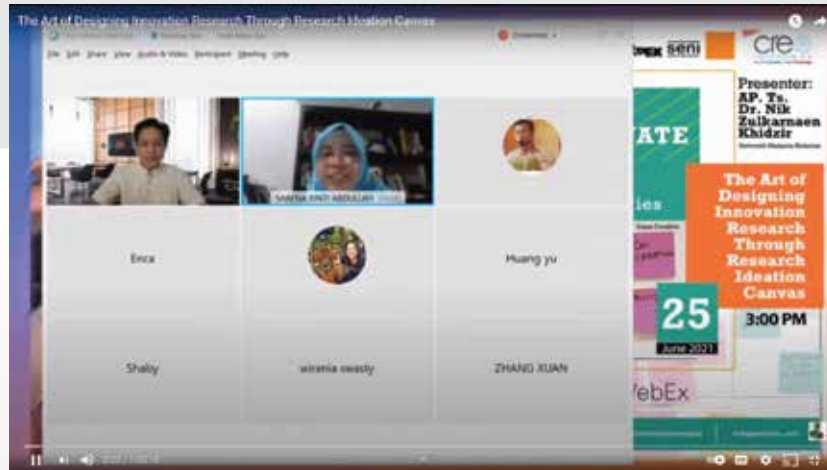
The Art of Designing Innovation Research Through Research Ideation Canvas

File Edit Share View Audio & Video Participant Meeting Help

SABENA BINTI ABDULLAH

Enca

Huang yu

Shaby

wirania swasty

ZHANG XUAN

seni

cre

Presenter: AP. Ts. Dr. Nik Zulkarnaen Khidzir

ATE

ies

The Art of Designing Innovation Research Through Research Ideation Canvas

25

June 2021

3:00 PM

WebEx